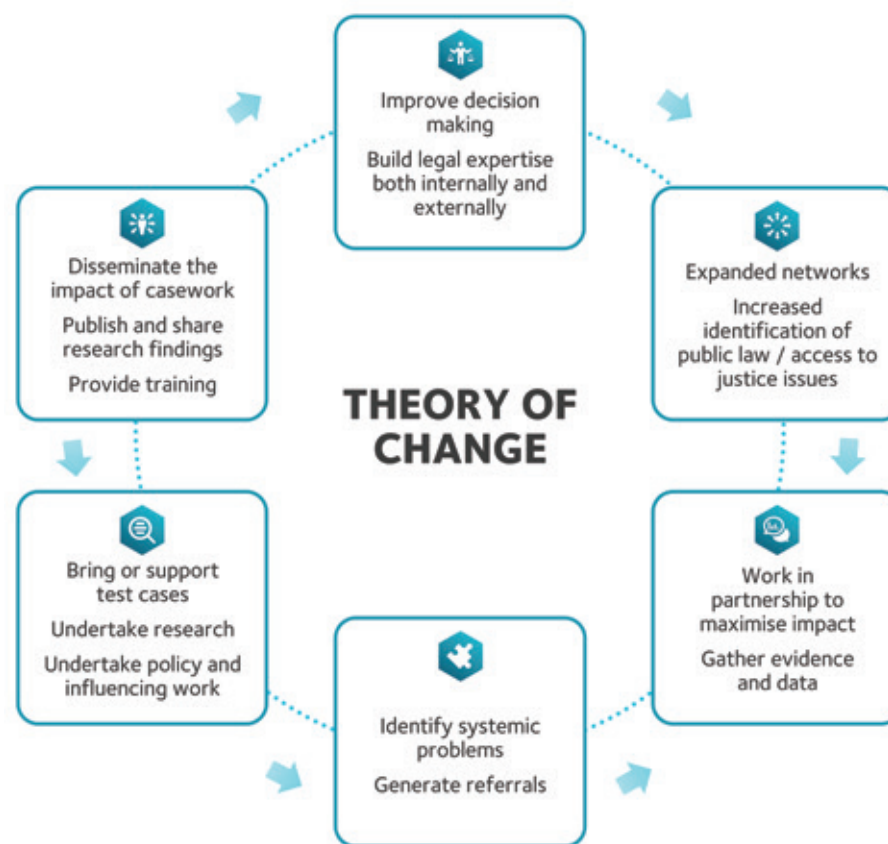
Improve decision making

Build legal expertise both internally and externally

Expanded networks

Increased identification of public law / access to justice issues

Work in partnership to maximise impact

Gather evidence and data

Identify systemic problems

Generate referrals

Bring or support test cases

Undertake research

Undertake policy and influencing work

Disseminate the impact of casework

Publish and share research findings

Provide training

THEORY OF CHANGE